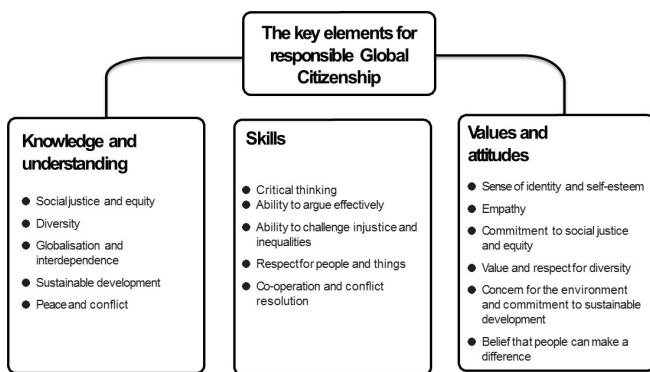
The key elements for responsible Global Citizenship

Knowledge and understanding

- Social justice and equity
- Diversity
- Globalisation and interdependence
- Sustainable development
- Peace and conflict

Skills

- Critical thinking
- Ability to argue effectively
- Ability to challenge injustice and inequalities
- Respect for people and things
- Co-operation and conflict resolution

Values and attitudes

- Sense of identity and self-esteem
- Empathy
- Commitment to social justice and equity
- Value and respect for diversity
- Concern for the environment and commitment to sustainable development
- Belief that people can make a difference